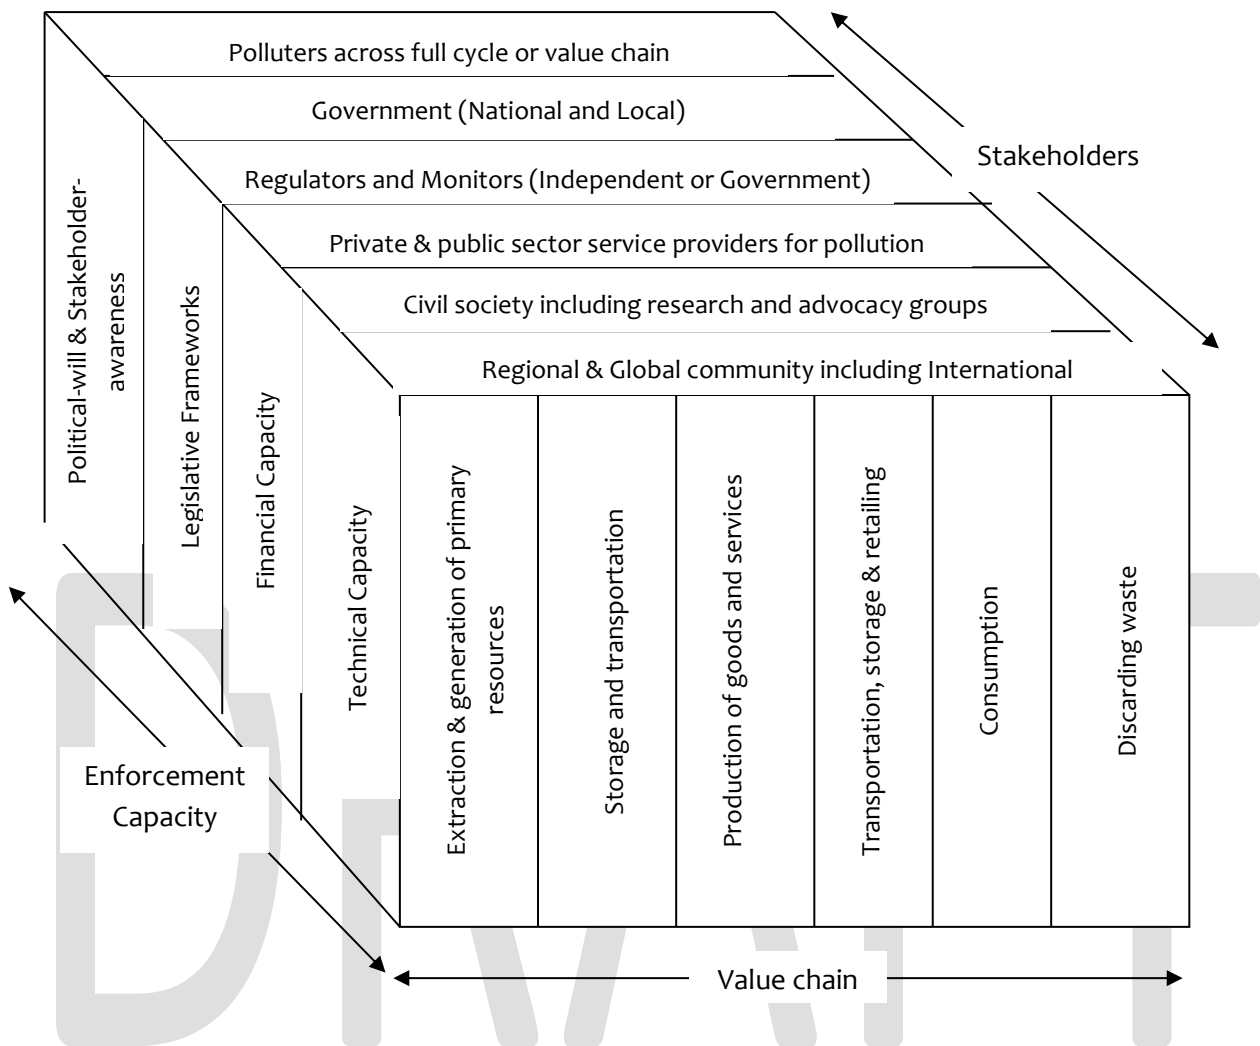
Polluters across full cycle or value chain

Government (National and Local)

Regulators and Monitors (Independent or Government)

Private & public sector service providers for pollution

Civil society including research and advocacy groups

Regional & Global community including International

Stakeholders

Political-will & Stakeholder-awareness

Legislative Frameworks

Financial Capacity

Technical Capacity

Extraction & generation of primary resources

Storage and transportation

Production of goods and services

Transportation, storage & retailing

Consumption

Discarding waste

Enforcement Capacity

Value chain

DRAFT